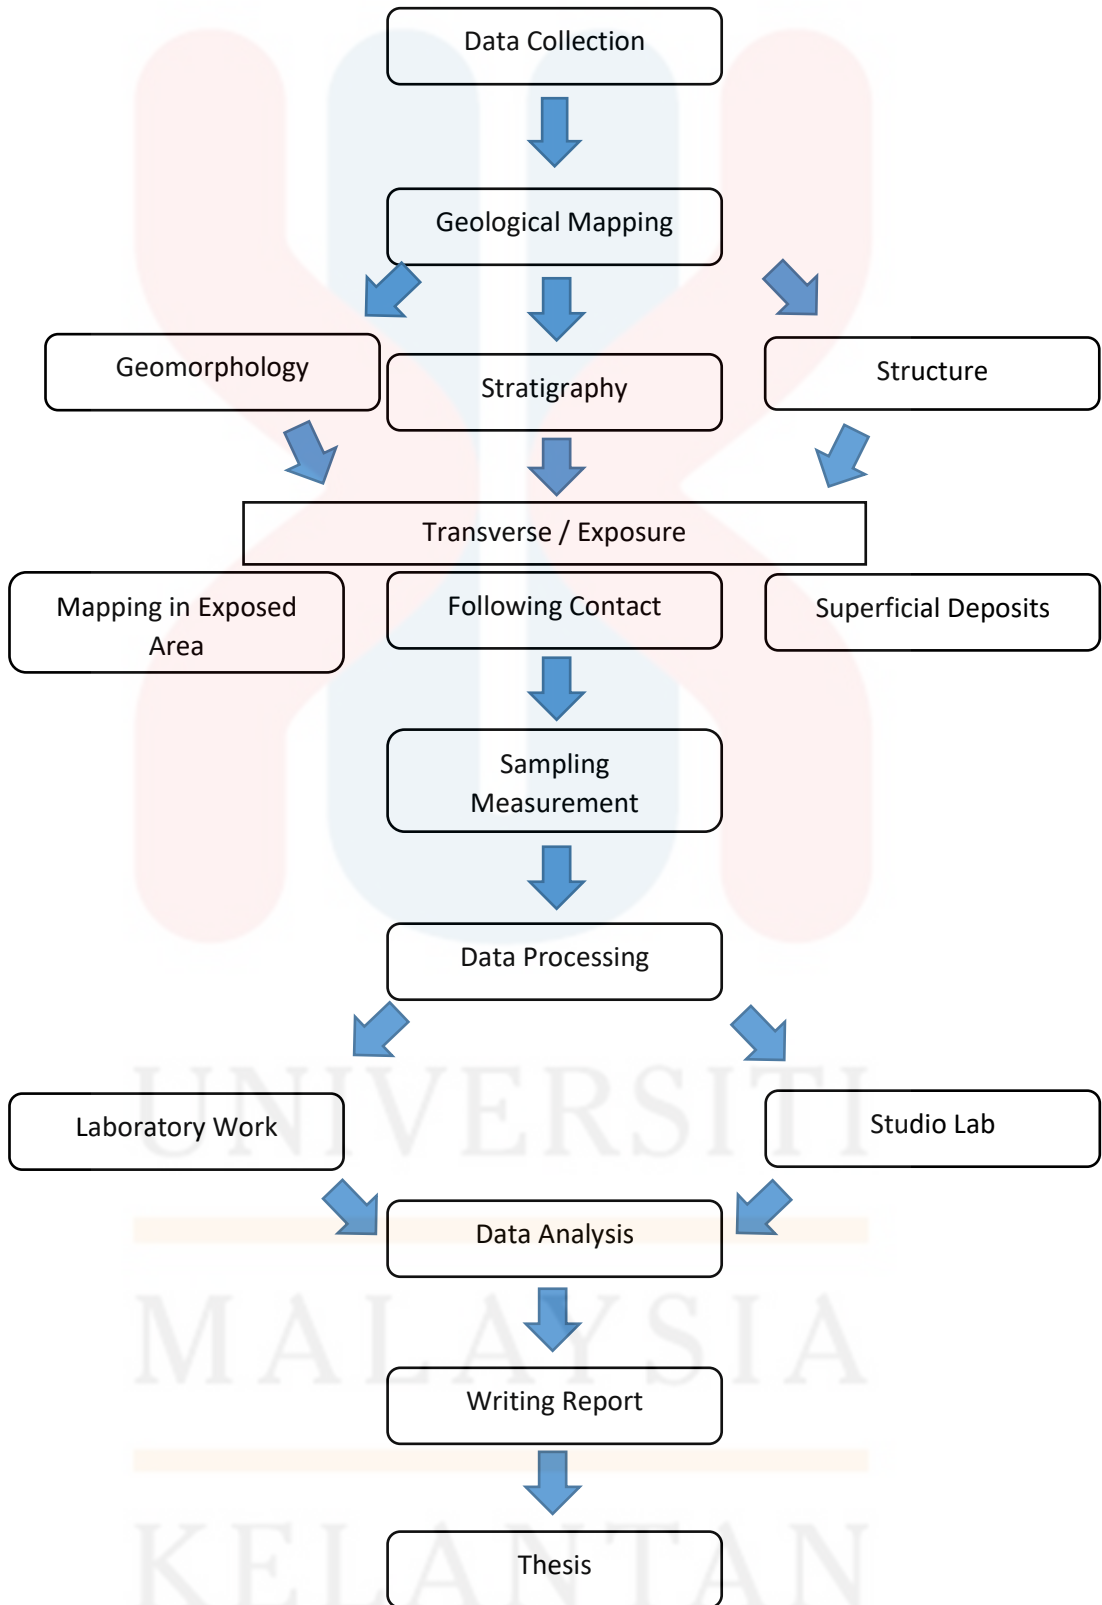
Data Collection

Geological Mapping

Geomorphology

Stratigraphy

Structure

Transverse / Exposure

Mapping in Exposed Area

Following Contact

Superficial Deposits

Sampling Measurement

Data Processing

Laboratory Work

Studio Lab

Data Analysis

Writing Report

Thesis

UNIVERSITI
MALAYSIA
KELANTAN